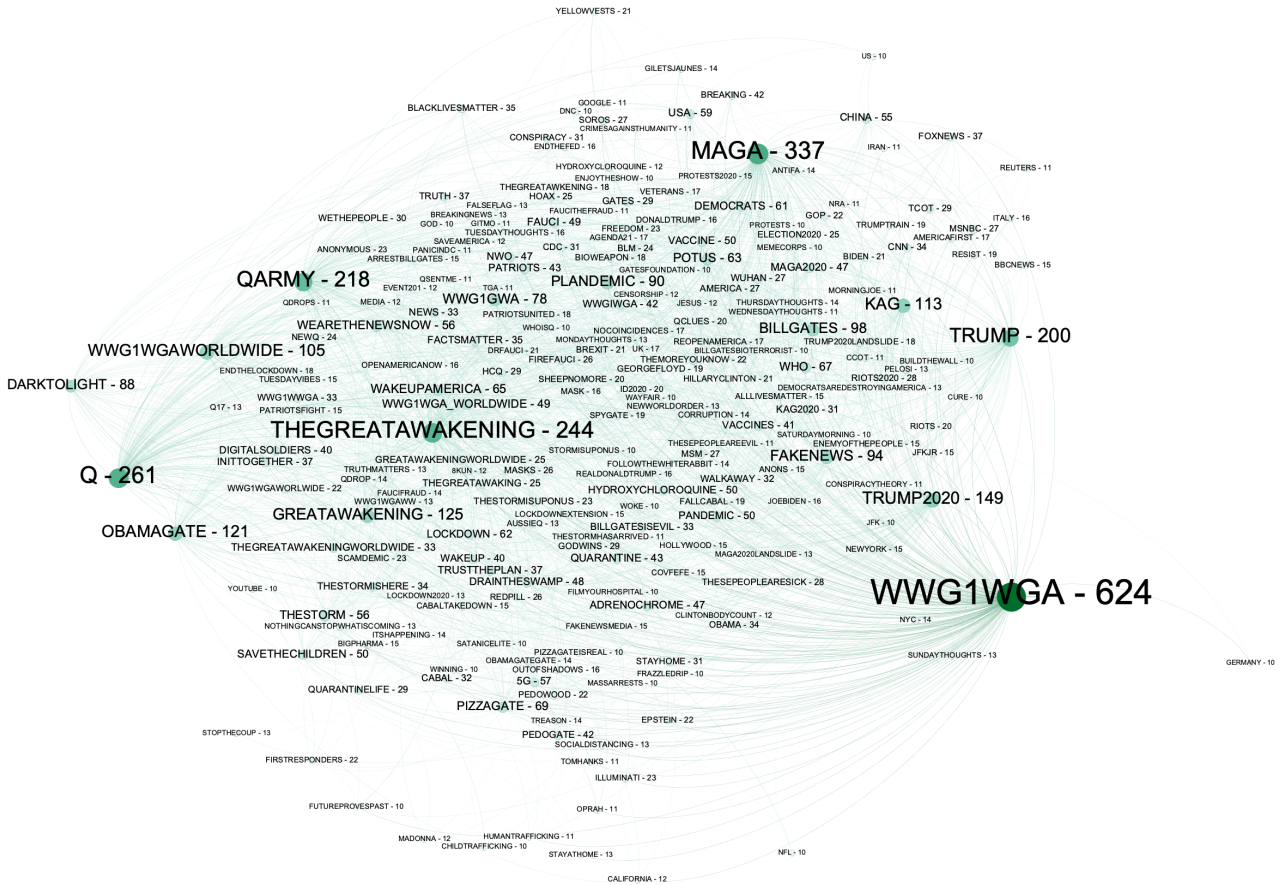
YELLOWVESTS - 21
US - 10
GILETSJAUNES - 14
BREAKING - 42
BLACKLIVESMATTER - 35
GOOGLE - 11
DNC - 10
USA - 59
CHINA - 55
SOROS - 27
FOXNEWS - 37
CRIMESAGAINSTHUMANITY - 11
CONSPIRACY - 31
ENDTHEFED - 16
REUTERS - 11
IRAN - 11
HYDROXYCHLOROQUINE - 12
MAGA - 337
ENJOYTHESHOW - 10
PROTESTS2020 - 15
ANTIFA - 14
THEGREATAWAKENING - 18
VETERANS - 17
TRUTH - 37
HOAX - 25
GATES - 29
DEMOCRATS - 61
NRA - 11
TCOT - 29
FALSEFLAG - 13
FAUCITHEFRAUD - 11
GOP - 22
ITALY - 16
WETHEPEOPLE - 30
BREAKINGNEWS - 13
FAUCI - 49
DONALDTRUMP - 16
TRUMPTRAIN - 19
MSNBC - 27
GOD - 10
GITMO - 11
FREEDOM - 23
PROTESTS - 10
ELECTION2020 - 25
AMERICAFIRST - 17
TUESDAYTHOUGHTS - 16
AGENDA21 - 17
SAVEAMERICA - 12
VACCINE - 50
MEMECORPS - 10
CNN - 34
ANONYMOUS - 23
PANICINDC - 11
CDC - 31
BLM - 24
BIDEN - 21
RESIST - 19
ARRESTBILLGATES - 15
NWO - 47
BIOWEAPON - 18
POTUS - 63
BBCNEWS - 15
QARMY - 218
PATRIOTS - 43
GATESFOUNDATION - 10
MAGA2020 - 47
EVENT201 - 12
QSENTME - 11
WUHAN - 27
PLANDEMIC - 90
TGA - 11
CENSORSHIP - 12
AMERICA - 27
MORNINGJOE - 11
QDROPS - 11
MEDIA - 12
WWG1GWA - 78
JESUS - 12
THURSDAYTHOUGHTS - 14
KAG - 113
WWGIWGA - 42
WEDNESDAYTHOUGHTS - 11
NEWS - 33
PATRIOTSUNITED - 18
QCLUES - 20
WEARETHENEWSNOW - 56
WHOISQ - 10
NOCOINCIDENCES - 17
BILLGATES - 98
NEWQ - 24
TRUMP2020LANDSLIDE - 18
TRUMP - 200
FACTSMATTER - 35
MONDAYTHOUGHTS - 13
REOPENAMERICA - 17
WWG1WGAWORLDWIDE - 105
BILLGATESBIOTERRORIST - 10
OPENAMERICANOW - 16
DRFAUCI - 21
BREXIT - 21
UK - 17
CCOT - 11
BUILDTHEWALL - 10
FIREFAUCI - 26
THEMOREYOUKNOW - 22
WHO - 67
PELOSI - 13
ENDTHELOCKDOWN - 18
HCQ - 29
GEORGEFLOYD - 19
DEMOCRATSAREDESTROYINGAMERICA - 13
DARKTOLIGHT - 88
TUESDAYVIBES - 15
SHEEPNOMORE - 20
HILLARYCLINTON - 21
RIOTS2020 - 28
WAKEUPAMERICA - 65
MASK - 16
ID2020 - 20
ALLLIVESMATTER - 15
CURE - 10
Q17 - 13
WWG1WGA_WORLDWIDE - 49
WAYFAIR - 10
NEWWORLDORDER - 13
KAG2020 - 31
PATRIOTSFIGHT - 15
SPYGATE - 19
CORRUPTION - 14
VACCINES - 41
RIOTS - 20
THEGREATAWAKENING - 244
STORMISUPONUS - 10
SATURDAYMORNING - 10
THESEPEOPLEAREEVIL - 11
ENEMYOFTHEPEOPLE - 15
DIGITALSOLDIERS - 40
MSM - 27
JFKJR - 15
GREATAWAKENINGWORLDWIDE - 25
FAKENEWS - 94
INITTOGETHER - 37
FOLLOWTHEWHITERABBIT - 14
TRUTHMATTERS - 13
8KUN - 12
MASKS - 26
ANONS - 15
Q - 261
QDROP - 14
REALDONALDTRUMP - 16
WALKAWAY - 32
CONSPIRACYTHEORY - 11
THEGREATAWAKING - 25
WWG1WGAWORLWIDE - 22
FAUCIFRAUD - 14
HYDROXYCHLOROQUINE - 50
TRUMP2020 - 149
WWG1WWGA - 33
THESTORMISUPONUS - 23
FALLCABAL - 19
JOEBIDEN - 16
WWG1WGAWW - 13
GREATAWAKENING - 125
WOKE - 10
PANDEMIC - 50
AUSSIEQ - 13
LOCKDOWNEXTENSION - 15
OBAMAGATE - 121
BILLGATESISEVIL - 33
JFK - 10
THESTORMHASARRIVED - 11
LOCKDOWN - 62
THEGREATAWAKENINGWORLDWIDE - 33
GODWINS - 29
HOLLYWOOD - 15
NEWYORK - 15
QUARANTINE - 43
MAGA2020LANDSLIDE - 13
WAKEUP - 40
SCAMDEMIC - 23
TRUSTTHEPLAN - 37
COVFEFE - 15
WWG1WGA - 624
DRAINTHESWAMP - 48
THESEPEOPLEARESICK - 28
YOUTUBE - 10
THESTORMISHERE - 34
FILMYOURHOSPITAL - 10
LOCKDOWN2020 - 13
REDPILL - 26
ADRENOCHROME - 47
CABALTAKEDOWN - 15
CLINTONBODYCOUNT - 12
THESTORM - 56
NYC - 14
OBAMA - 34
NOTHINGCANSTOPWHATISCOMING - 13
ITSHAPPENING - 14
FAKENEWSMEDIA - 15
BIGPHARMA - 15
SATANICELITE - 10
SAVETHECHILDREN - 50
PIZZAGATEISREAL - 10
SUNDAYTHOUGHTS - 13
GERMANY - 10
OBAMAGATEGATE - 14
STAYHOME - 31
WINNING - 10
OUTOFSHADOWS - 16
FRAZZLEDRIP - 10
QUARANTINELIFE - 29
CABAL - 32
5G - 57
MASSARRESTS - 10
PEDOWOOD - 22
PIZZAGATE - 69
TREASON - 14
EPSTEIN - 22
STOPTHECOUP - 13
PEDOGATE - 42
SOCIALDISTANCING - 13
FIRSTRESPONDERS - 22
TOMHANKS - 11
ILLUMINATI - 23
FUTUREPROVESPAST - 10
OPRAH - 11
MADONNA - 12
HUMANTRAFFICKING - 11
CHILDTRAFFICKING - 10
NFL - 10
STAYATHOME - 13
CALIFORNIA - 12